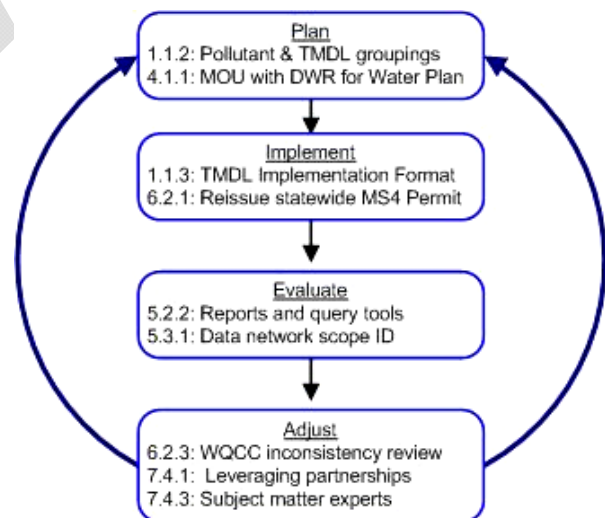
Plan
1.1.2: Pollutant & TMDL groupings
4.1.1: MOU with DWR for Water Plan

Implement
1.1.3: TMDL Implementation Format
6.2.1: Reissue statewide MS4 Permit

Evaluate
5.2.2: Reports and query tools
5.3.1: Data network scope ID

Adjust
6.2.3: WQCC inconsistency review
7.4.1: Leveraging partnerships
7.4.3: Subject matter experts